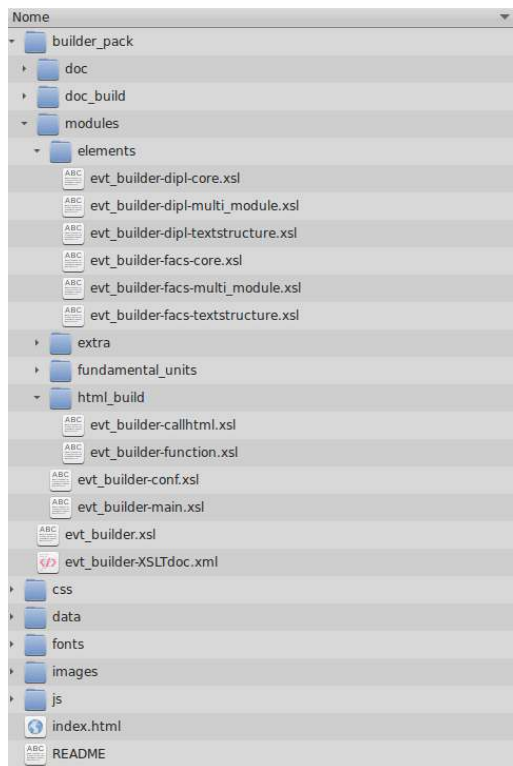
Nome
builder_pack
doc
doc_build
modules
elements
evt_builder-dipl-core.xsl
evt_builder-dipl-multi_module.xsl
evt_builder-dipl-textstructure.xsl
evt_builder-facs-core.xsl
evt_builder-facs-multi_module.xsl
evt_builder-facs-textstructure.xsl
extra
fundamental_units
html_build
evt_builder-callhtml.xsl
evt_builder-function.xsl
evt_builder-conf.xsl
evt_builder-main.xsl
evt_builder.xsl
evt_builder-XSLTdoc.xml
css
data
fonts
images
js
index.html
README